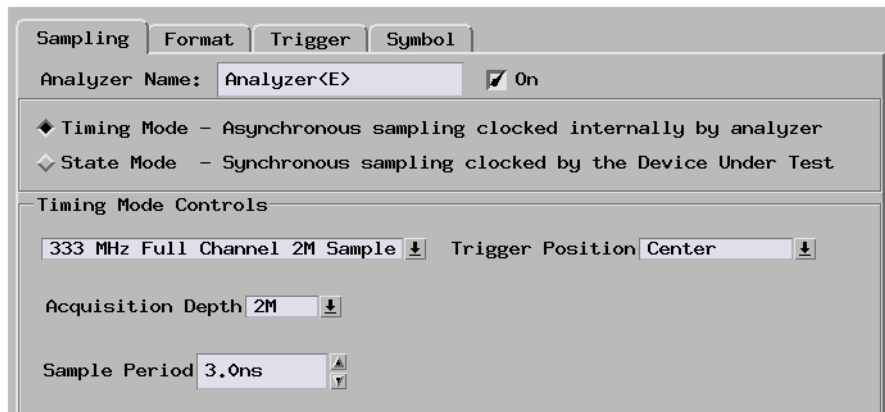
Sampling | Format | Trigger | Symbol

Analyzer Name: Analyzer<E> On

Timing Mode – Asynchronous sampling clocked internally by analyzer

State Mode – Synchronous sampling clocked by the Device Under Test

Timing Mode Controls

333 MHz Full Channel 2M Sample

Trigger Position Center

Acquisition Depth 2M

Sample Period 3.0ns